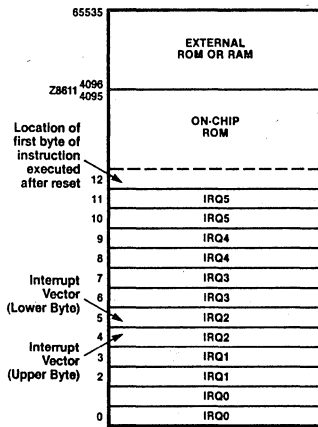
65535

EXTERNAL ROM OR RAM

Z8611 4096
4095

ON-CHIP ROM

Location of first byte of instruction executed after reset

12
11 IRQ5
10 IRQ5
9 IRQ4
8 IRQ4
7 IRQ3
6 IRQ3
5 IRQ2
4 IRQ2
3 IRQ1
2 IRQ1
IRQ0
0 IRQ0

Interrupt Vector (Lower Byte)

Interrupt Vector (Upper Byte)